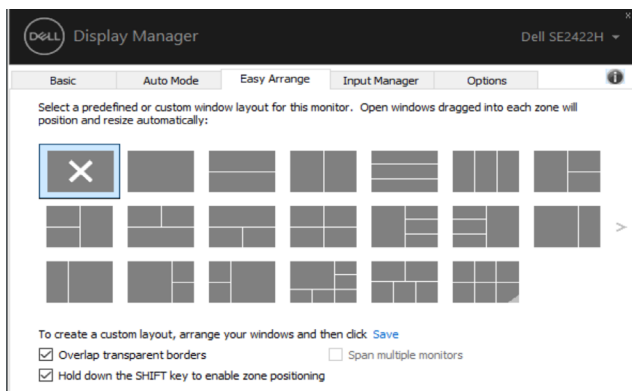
DELL Display Manager

Dell SE2422H

Basic | Auto Mode | Easy Arrange | Input Manager | Options

Select a predefined or custom window layout for this monitor. Open windows dragged into each zone will position and resize automatically:

To create a custom layout, arrange your windows and then click Save

Overlap transparent borders

Span multiple monitors

Hold down the SHIFT key to enable zone positioning